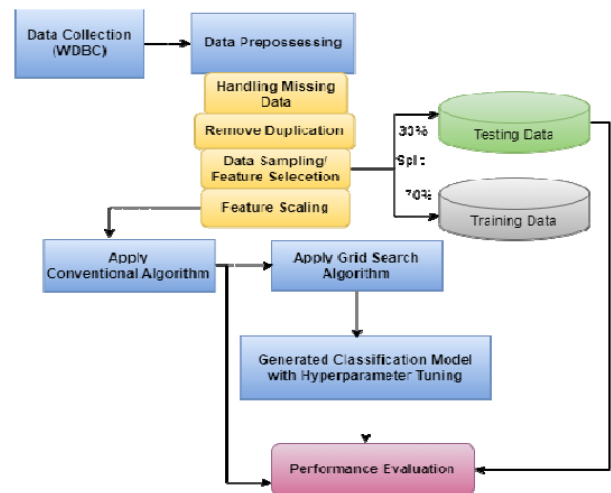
Data Collection (WDBC)

Data Prepossessing

Handling Missing Data

Remove Duplication

Data Sampling/ Feature Selecetion

Feature Scaling

30%

Split

70%

Testing Data

Training Data

Apply Conventional Algorithm

Apply Grid Search Algorithm

Generated Classification Model with Hyperparameter Tuning

Performance Evaluation